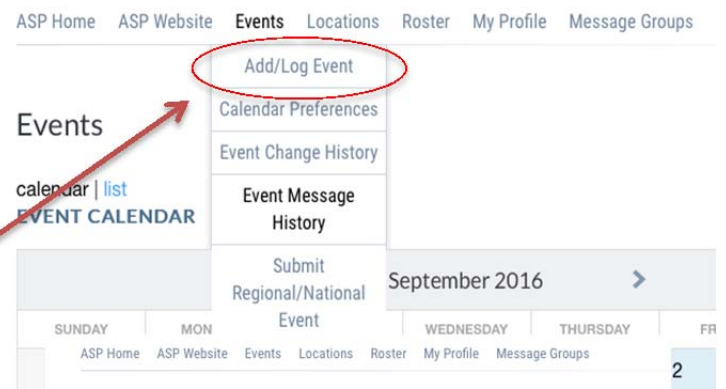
ASP Home ASP Website Events Locations Roster My Profile Message Groups

Add/Log Event
Calendar Preferences
Event Change History
Event Message History
Submit Regional/National Event

Events

calendar | list
EVENT CALENDAR

September 2016 >

SUNDAY MON WEDNESDAY THURSDAY FR

ASP Home ASP Website Events Locations Roster My Profile Message Groups

2